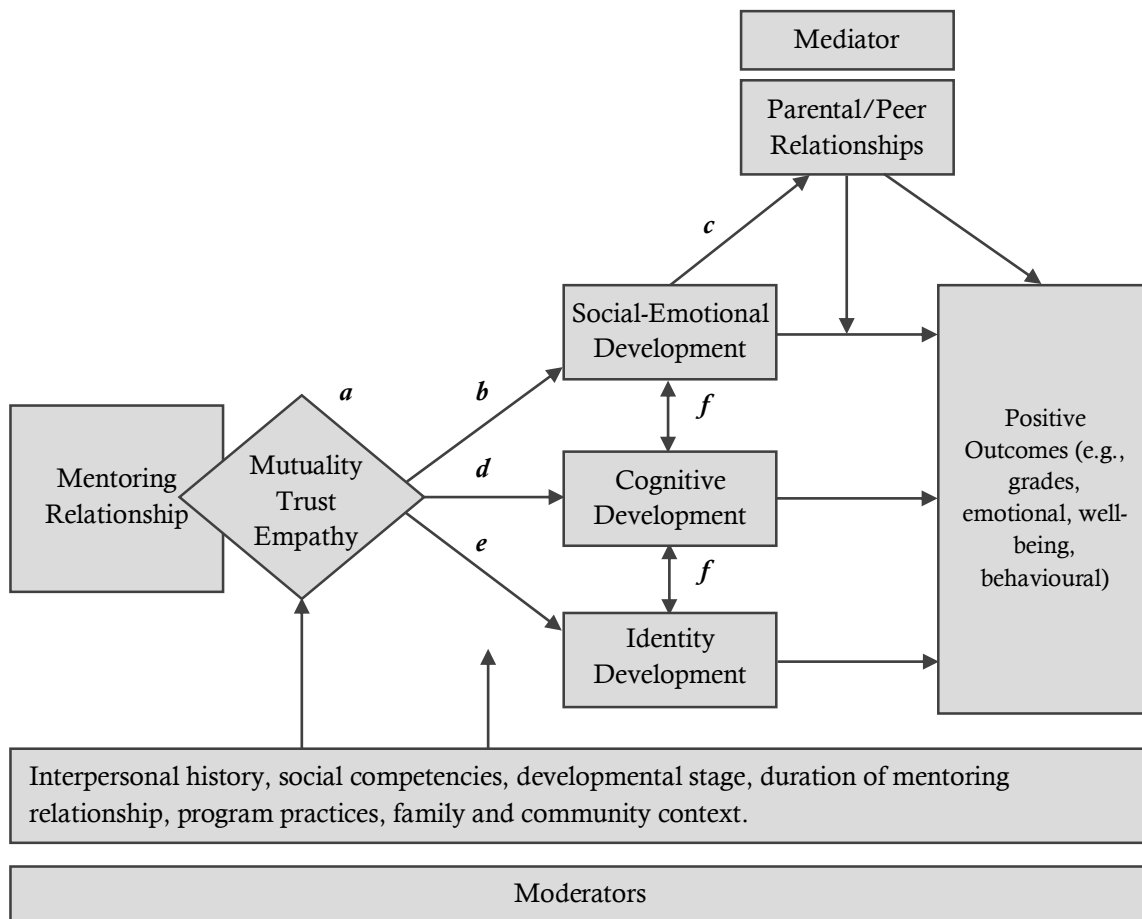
Mediator

Parental/Peer Relationships

c

Social-Emotional Development

Positive Outcomes (e.g., grades, emotional, well-being, behavioural)

a

b

f

Mentoring Relationship

Mutuality Trust Empathy

d

Cognitive Development

e

f

Identity Development

Interpersonal history, social competencies, developmental stage, duration of mentoring relationship, program practices, family and community context.

Moderators